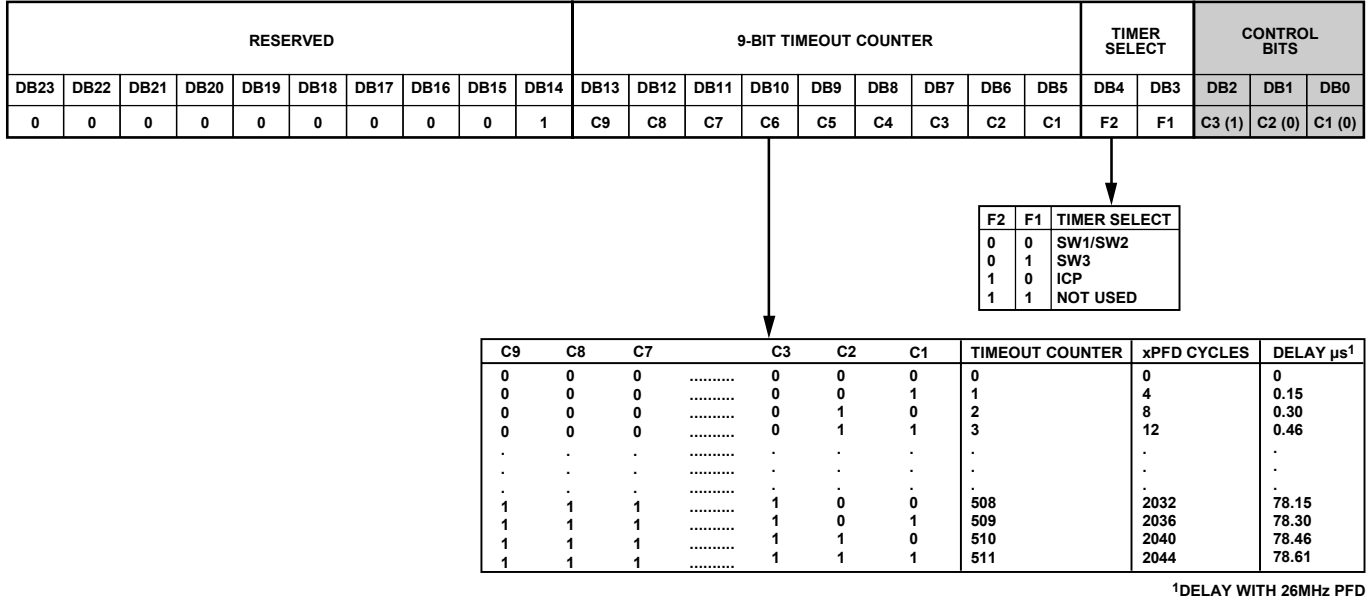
| RESERVED | | | | | | | | | | 9-BIT TIMEOUT COUNTER | | | | | | | | | TIMER SELECT | | CONTROL BITS | | |
|---|---|---|---|---|---|---|---|---|---|---|---|---|---|---|---|---|---|---|---|---|---|---|---|
| DB23 | DB22 | DB21 | DB20 | DB19 | DB18 | DB17 | DB16 | DB15 | DB14 | DB13 | DB12 | DB11 | DB10 | DB9 | DB8 | DB7 | DB6 | DB5 | DB4 | DB3 | DB2 | DB1 | DB0 |
| 0 | 0 | 0 | 0 | 0 | 0 | 0 | 0 | 0 | 1 | C9 | C8 | C7 | C6 | C5 | C4 | C3 | C2 | C1 | F2 | F1 | C3 (1) | C2 (0) | C1 (0) |

| F2 | F1 | TIMER SELECT |
|---|---|---|
| 0 | 0 | SW1/SW2 |
| 0 | 1 | SW3 |
| 1 | 0 | ICP |
| 1 | 1 | NOT USED |

| C9 | C8 | C7 | | C3 | C2 | C1 | TIMEOUT COUNTER | xPFD CYCLES | DELAY µs$^1$ |
|---|---|---|---|---|---|---|---|---|---|
| 0 | 0 | 0 | .......... | 0 | 0 | 0 | 0 | 0 | 0 |
| 0 | 0 | 0 | .......... | 0 | 0 | 1 | 1 | 4 | 0.15 |
| 0 | 0 | 0 | .......... | 0 | 1 | 0 | 2 | 8 | 0.30 |
| 0 | 0 | 0 | .......... | 0 | 1 | 1 | 3 | 12 | 0.46 |
| . | . | . | .......... | . | . | . | . | . | . |
| . | . | . | .......... | . | . | . | . | . | . |
| . | . | . | .......... | . | . | . | . | . | . |
| 1 | 1 | 1 | .......... | 1 | 0 | 0 | 508 | 2032 | 78.15 |
| 1 | 1 | 1 | .......... | 1 | 0 | 1 | 509 | 2036 | 78.30 |
| 1 | 1 | 1 | .......... | 1 | 1 | 0 | 510 | 2040 | 78.46 |
| 1 | 1 | 1 | .......... | 1 | 1 | 1 | 511 | 2044 | 78.61 |

$^1$DELAY WITH 26MHz PFD